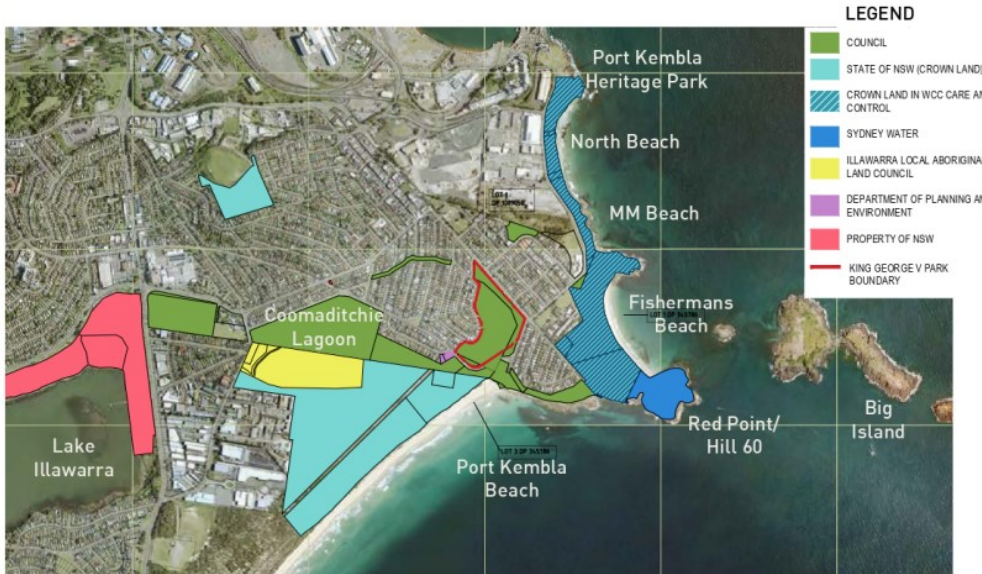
LEGEND

COUNCIL

STATE OF NSW (CROWN LAND)

CROWN LAND IN WCC CARE AN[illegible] CONTROL

SYDNEY WATER

ILLAWARRA LOCAL ABORIGINA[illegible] LAND COUNCIL

DEPARTMENT OF PLANNING AN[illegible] ENVIRONMENT

PROPERTY OF NSW

KING GEORGE V PARK BOUNDARY

Port Kembla Heritage Park

North Beach

MM Beach

Fishermans Beach

Coomaditchie Lagoon

Lake Illawarra

Port Kembla Beach

Red Point/ Hill 60

Big Island

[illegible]

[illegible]

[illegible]